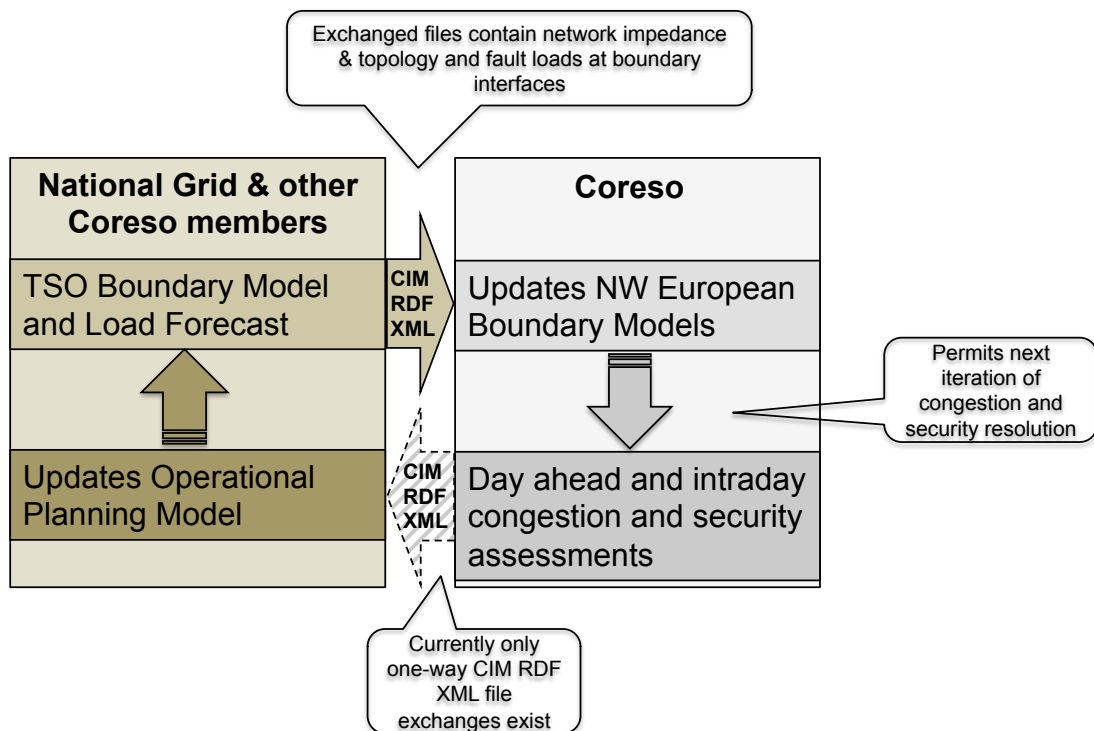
Exchanged files contain network impedance & topology and fault loads at boundary interfaces

National Grid & other Coreso members

TSO Boundary Model and Load Forecast

Updates Operational Planning Model

CIM RDF XML

CIM RDF XML

Coreso

Updates NW European Boundary Models

Day ahead and intraday congestion and security assessments

Permits next iteration of congestion and security resolution

Currently only one-way CIM RDF XML file exchanges exist